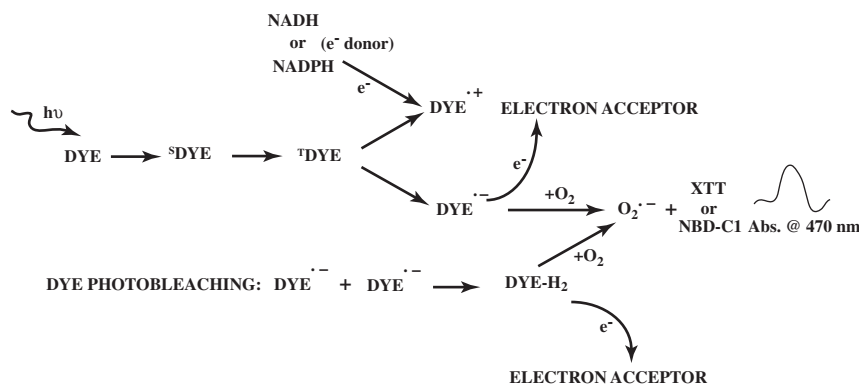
NADH
or (e$^-$ donor)
NADPH

e$^-$

DYE$^{\cdot+}$

ELECTRON ACCEPTOR

h$\upsilon$

DYE → $^{S}$DYE → $^{T}$DYE

e$^-$

DYE$^{\cdot-}$

+O$_2$

O$_2^{\cdot-}$ +

XTT
or
NBD-C1

Abs. @ 470 nm

+O$_2$

DYE PHOTOBLEACHING: DYE$^{\cdot-}$ + DYE$^{\cdot-}$ → DYE-H$_2$

e$^-$

ELECTRON ACCEPTOR